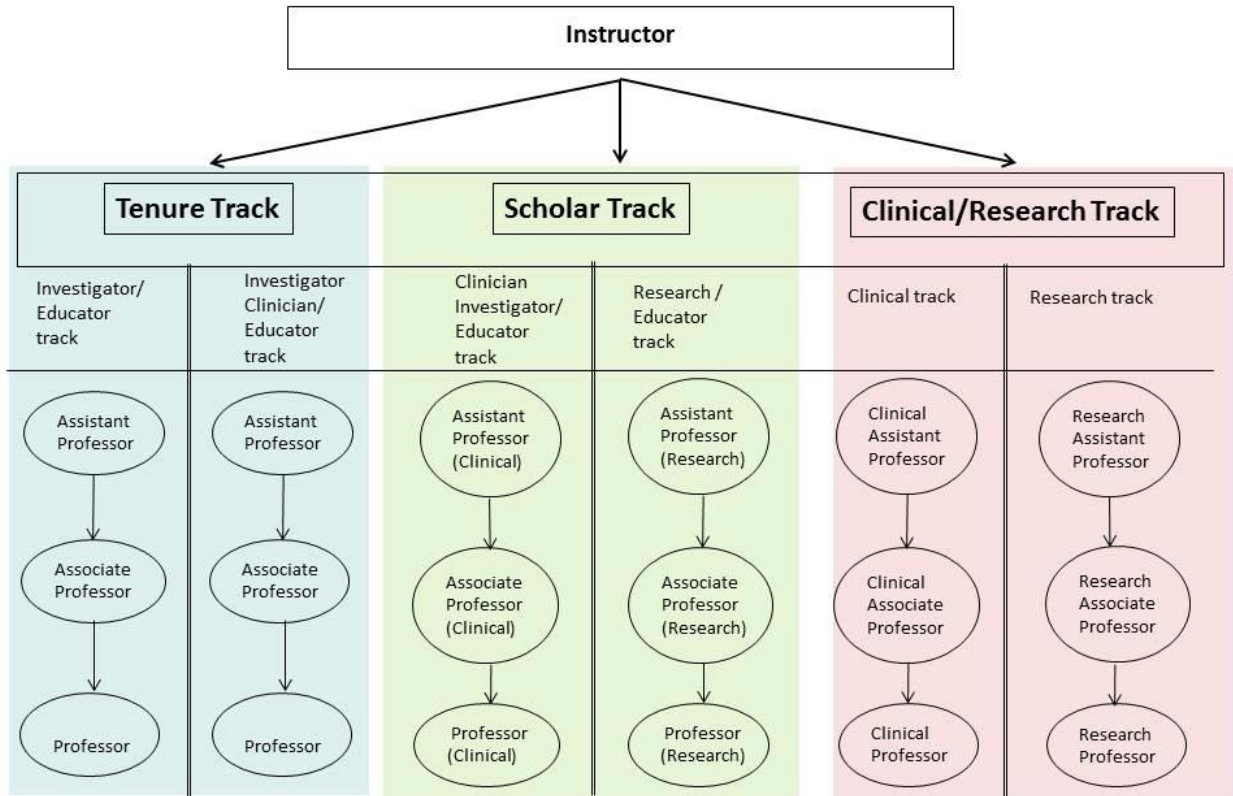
Instructor

Tenure Track

Investigator/ Educator track

Assistant Professor

Associate Professor

Professor

Investigator Clinician/ Educator track

Assistant Professor

Associate Professor

Professor

Scholar Track

Clinician Investigator/ Educator track

Assistant Professor (Clinical)

Associate Professor (Clinical)

Professor (Clinical)

Research / Educator track

Assistant Professor (Research)

Associate Professor (Research)

Professor (Research)

Clinical/Research Track

Clinical track

Clinical Assistant Professor

Clinical Associate Professor

Clinical Professor

Research track

Research Assistant Professor

Research Associate Professor

Research Professor